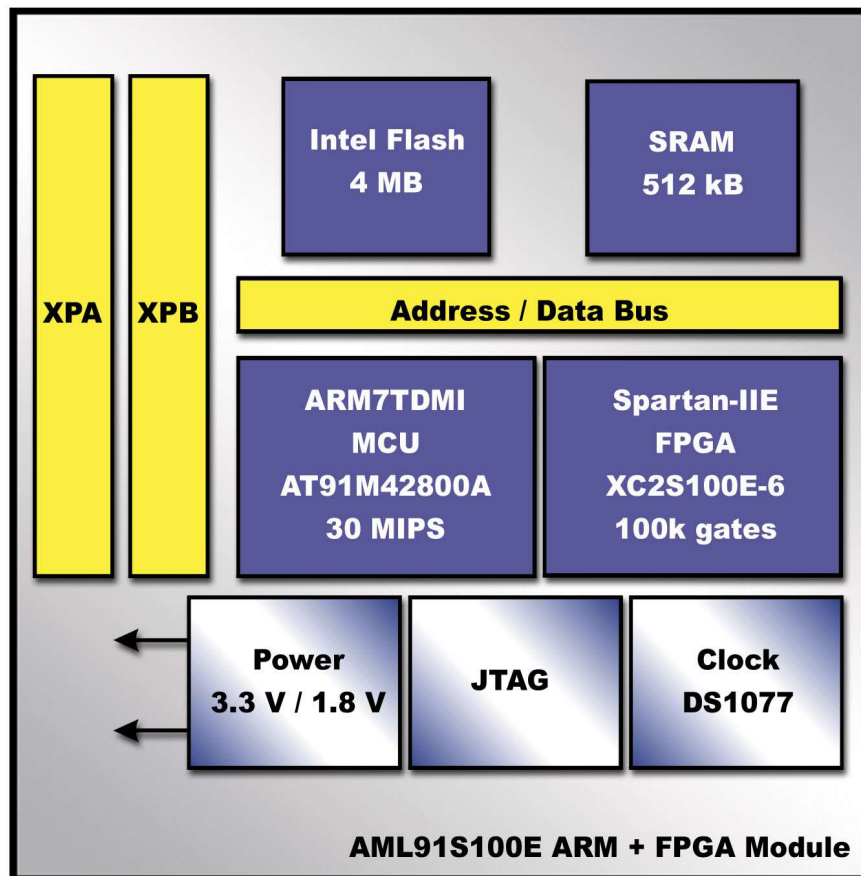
XPA

XPB

Intel Flash
4 MB

SRAM
512 kB

Address / Data Bus

ARM7TDMI
MCU
AT91M42800A
30 MIPS

Spartan-IIE
FPGA
XC2S100E-6
100k gates

Power
3.3 V / 1.8 V

JTAG

Clock
DS1077

AML91S100E ARM + FPGA Module